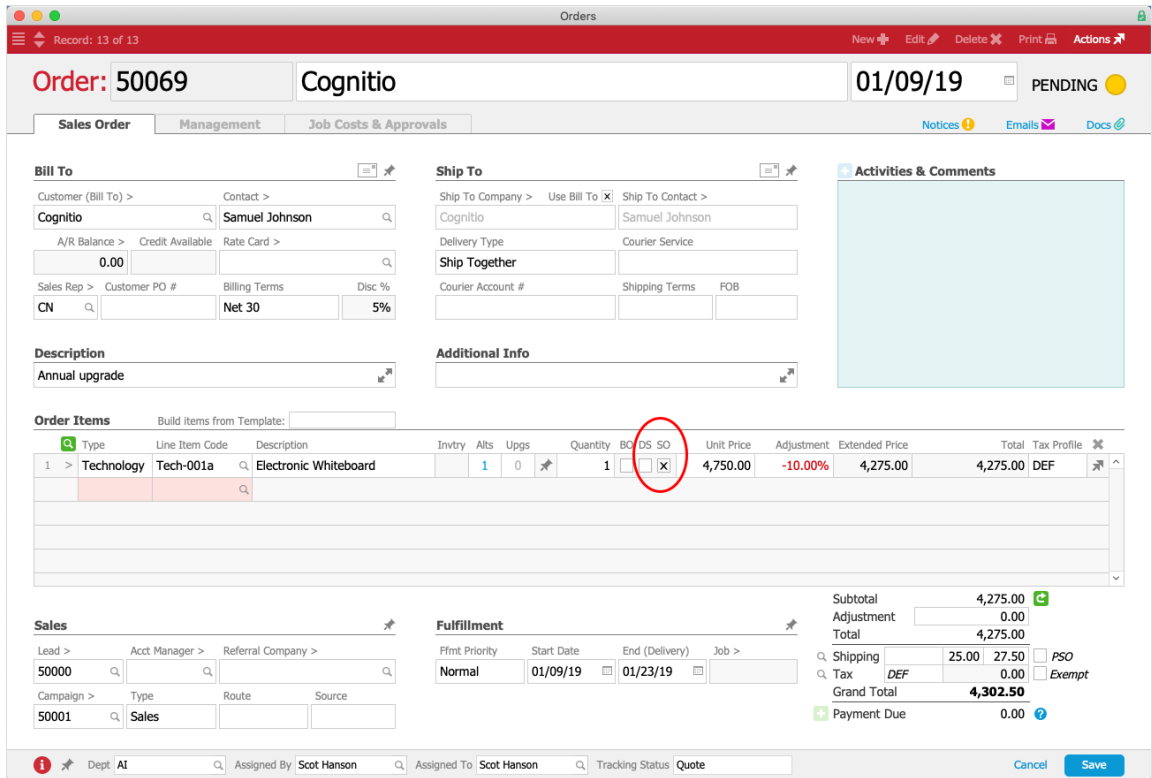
Orders

Record: 13 of 13

New Edit Delete Print Actions

Order: 50069 Cognitio 01/09/19 PENDING

Sales Order | Management | Job Costs & Approvals

Notices Emails Docs

Bill To

Customer (Bill To) > Cognitio
Contact > Samuel Johnson
A/R Balance > 0.00
Credit Available
Rate Card >
Sales Rep > CN
Customer PO #
Billing Terms Net 30
Disc % 5%

Ship To

Ship To Company > Cognitio
Use Bill To
Ship To Contact > Samuel Johnson
Delivery Type Ship Together
Courier Service
Courier Account #
Shipping Terms
FOB

Activities & Comments

Description
Annual upgrade

Additional Info

Order Items Build items from Template:

| | Type | Line Item Code | Description | Invtry | Alts | Upgs | | Quantity | BO | DS | SO | Unit Price | Adjustment | Extended Price | Total | Tax Profile |
|---|---|---|---|---|---|---|---|---|---|---|---|---|---|---|---|---|
| 1 > | Technology | Tech-001a | Electronic Whiteboard | | 1 | 0 | | 1 | | | X | 4,750.00 | -10.00% | 4,275.00 | 4,275.00 | DEF |

Sales

Lead > 50000
Acct Manager >
Referral Company >
Campaign > 50001
Type Sales
Route
Source

Fulfillment

Ffmt Priority Normal
Start Date 01/09/19
End (Delivery) 01/23/19
Job >

Subtotal 4,275.00
Adjustment 0.00
Total 4,275.00
Shipping 25.00 27.50 PSO
Tax DEF 0.00 Exempt
Grand Total 4,302.50
Payment Due 0.00

Dept AI Assigned By Scot Hanson Assigned To Scot Hanson Tracking Status Quote

Cancel Save